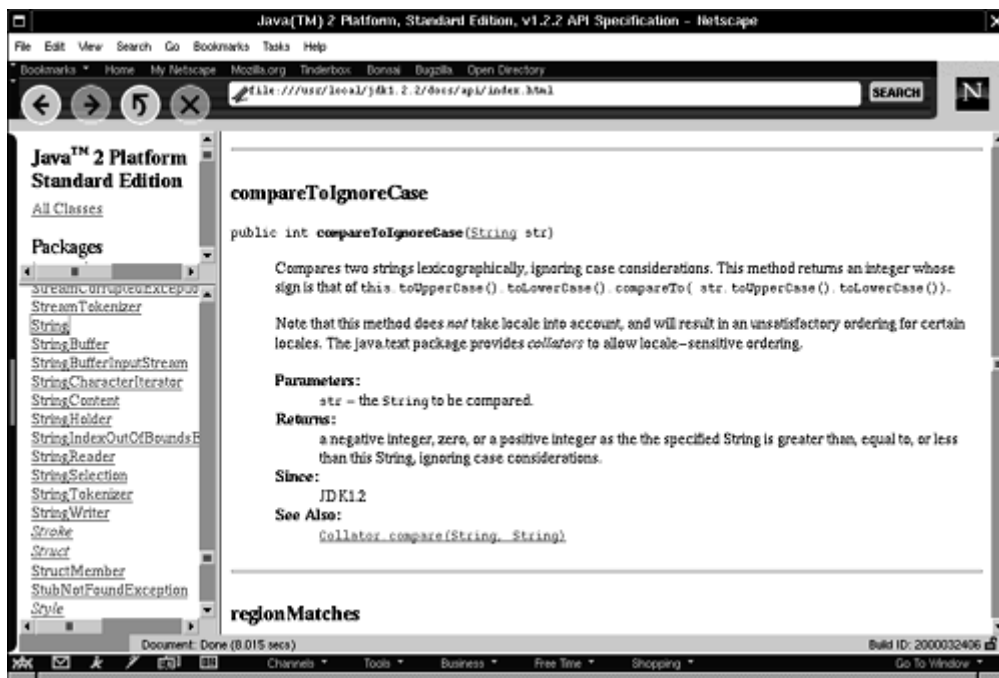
Java(TM) 2 Platform, Standard Edition, v1.2.2 API Specification - Netscape

File Edit View Search Go Bookmarks Tasks Help

Bookmarks Home My Netscape Mozilla.org Tinderbox Bonsai Bugzilla Open Directory

file:///usr/local/jdk1.2.2/docs/api/index.html

SEARCH

N

Java$^{TM}$ 2 Platform Standard Edition

All Classes

Packages

StreamCorruptedExcep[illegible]
StreamTokenizer
String
StringBuffer
StringBufferInputStream
StringCharacterIterator
StringContent
StringHolder
StringIndexOutOfBoundsE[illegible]
StringReader
StringSelection
StringTokenizer
StringWriter
Stroke
Struct
StructMember
StubNotFoundException
Style

compareToIgnoreCase

public int compareToIgnoreCase(String str)

Compares two strings lexicographically, ignoring case considerations. This method returns an integer whose sign is that of this.toUpperCase().toLowerCase().compareTo( str.toUpperCase().toLowerCase()).

Note that this method does not take locale into account, and will result in an unsatisfactory ordering for certain locales. The java.text package provides collators to allow locale-sensitive ordering.

Parameters:
str - the String to be compared.
Returns:
a negative integer, zero, or a positive integer as the the specified String is greater than, equal to, or less than this String, ignoring case considerations.
Since:
JDK1.2
See Also:
Collator.compare(String, String)

regionMatches

Document: Done (8.015 secs)

Build ID: 2000032406

Channels Tools Business Free Time Shopping Go To Window